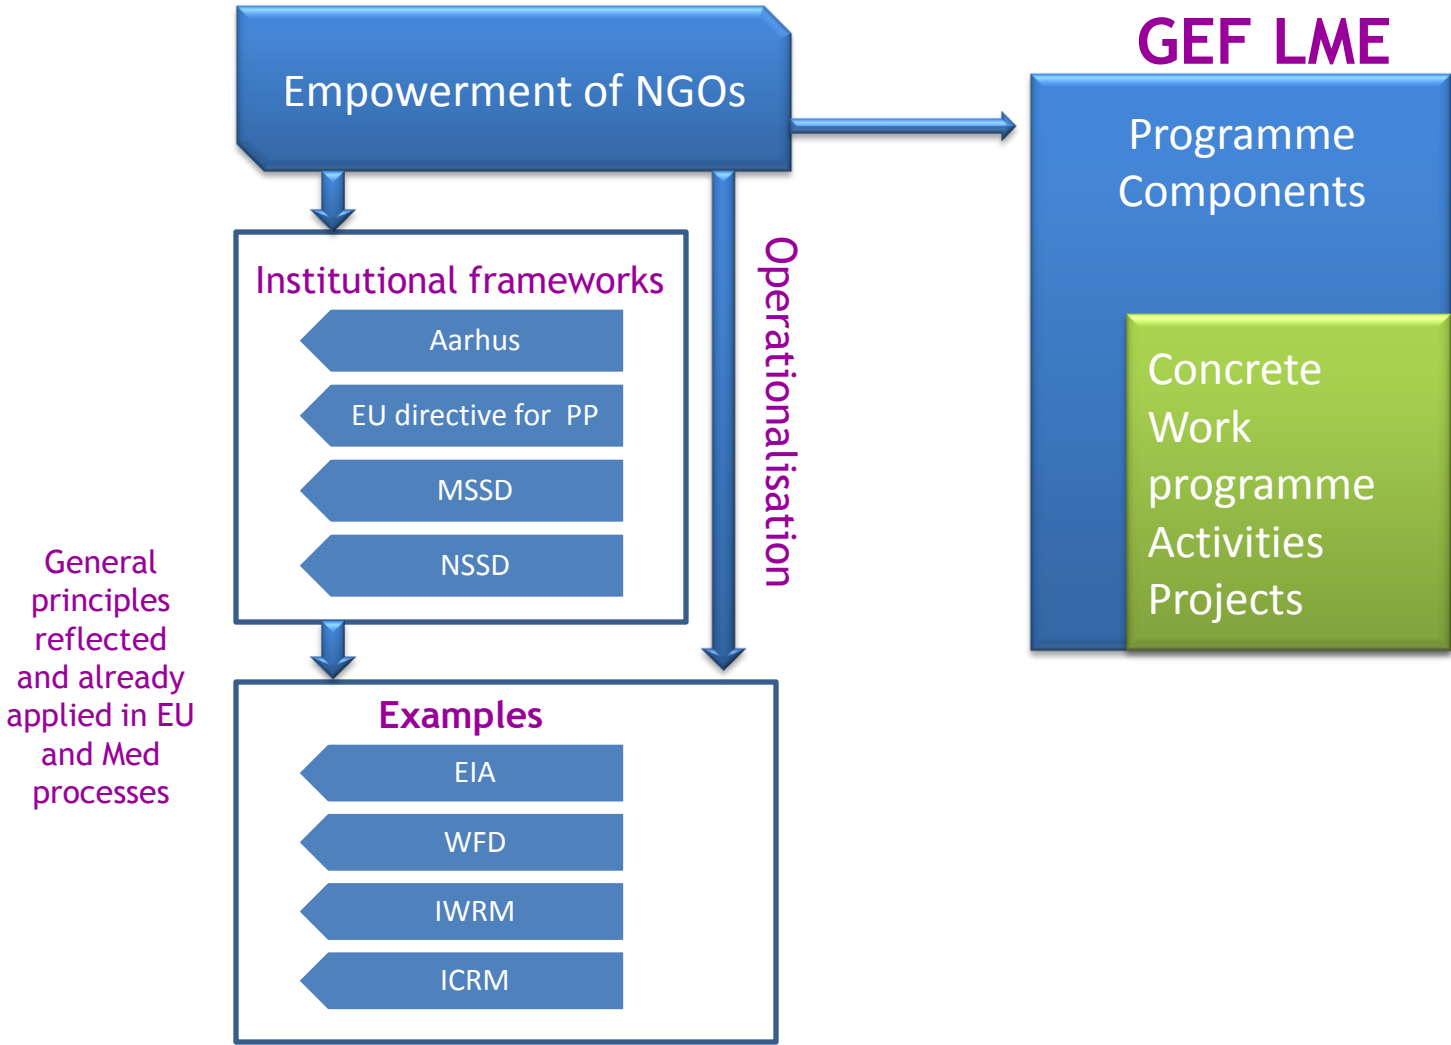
Empowerment of NGOs

GEF LME

Programme Components

Concrete Work programme Activities Projects

Institutional frameworks

Aarhus

EU directive for PP

MSSD

NSSD

Operationalisation

General principles reflected and already applied in EU and Med processes

Examples

EIA

WFD

IWRM

ICRM